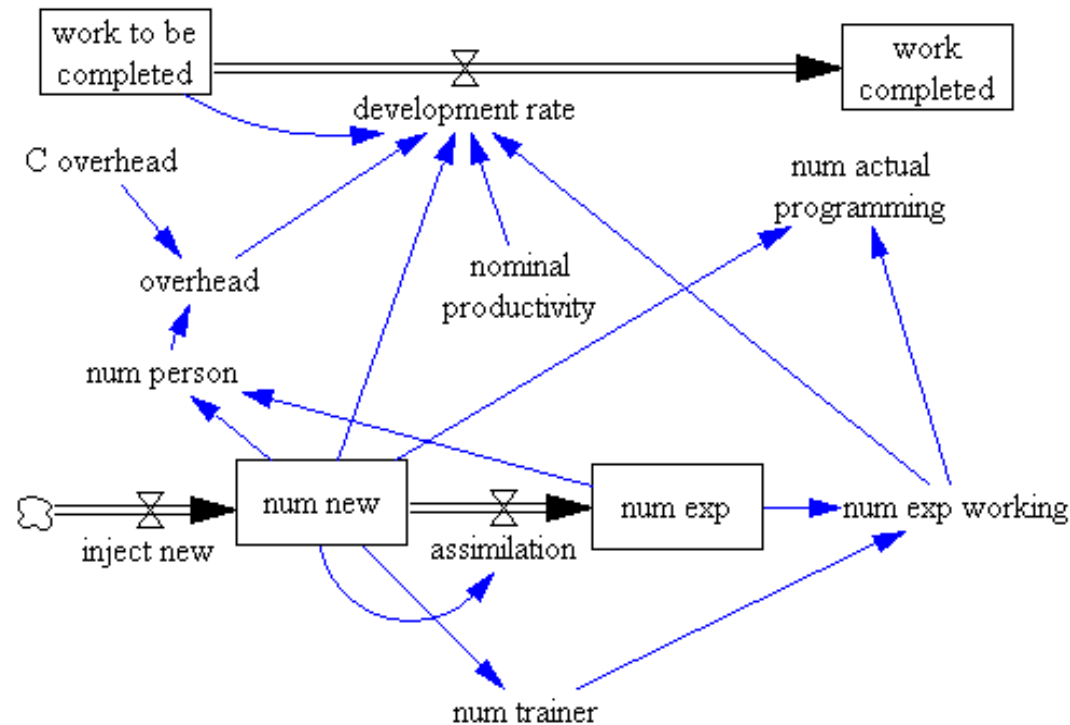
work to be completed

work completed

development rate

C overhead

num actual programming

overhead

nominal productivity

num person

num new

num exp

num exp working

inject new

assimilation

num trainer